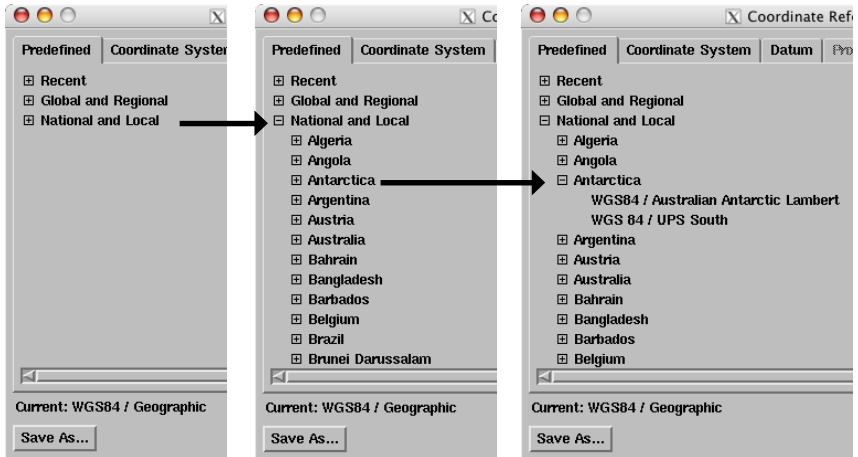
X

Predefined | Coordinate Syster

⊞ Recent
⊞ Global and Regional
⊞ National and Local

Current: WGS84 / Geographic

Save As...

X Co

Predefined | Coordinate System

⊞ Recent
⊞ Global and Regional
⊟ National and Local
⊞ Algeria
⊞ Angola
⊞ Antarctica
⊞ Argentina
⊞ Austria
⊞ Australia
⊞ Bahrain
⊞ Bangladesh
⊞ Barbados
⊞ Belgium
⊞ Brazil
⊞ Brunei Darussalam

Current: WGS84 / Geographic

Save As...

X Coordinate Ref

Predefined | Coordinate System | Datum | Pro

⊞ Recent
⊞ Global and Regional
⊟ National and Local
⊞ Algeria
⊞ Angola
⊟ Antarctica
WGS84 / Australian Antarctic Lambert
WGS 84 / UPS South
⊞ Argentina
⊞ Austria
⊞ Australia
⊞ Bahrain
⊞ Bangladesh
⊞ Barbados
⊞ Belgium

Current: WGS84 / Geographic

Save As...